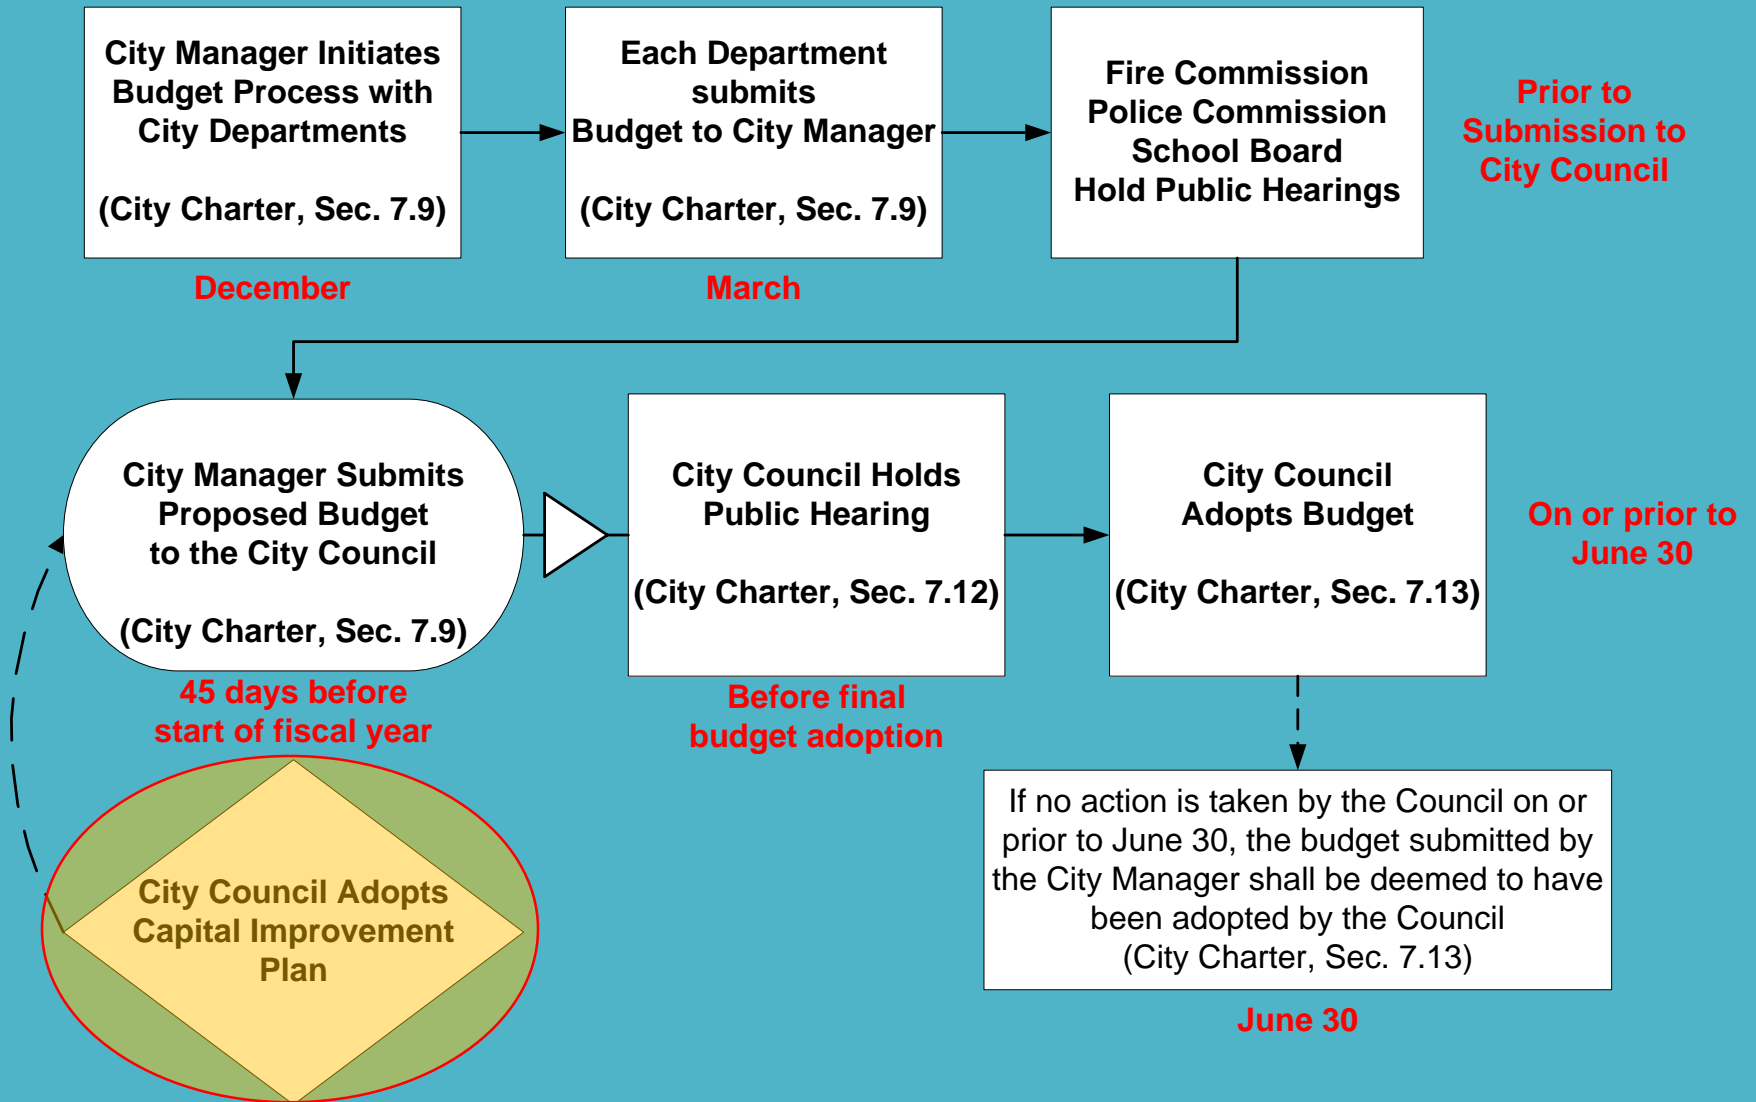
City Manager Initiates Budget Process with City Departments

(City Charter, Sec. 7.9)

December

Each Department submits Budget to City Manager

(City Charter, Sec. 7.9)

March

Fire Commission
Police Commission
School Board
Hold Public Hearings

Prior to Submission to City Council

City Manager Submits Proposed Budget to the City Council

(City Charter, Sec. 7.9)

45 days before start of fiscal year

City Council Holds Public Hearing

(City Charter, Sec. 7.12)

Before final budget adoption

City Council Adopts Budget

(City Charter, Sec. 7.13)

On or prior to June 30

City Council Adopts Capital Improvement Plan

If no action is taken by the Council on or prior to June 30, the budget submitted by the City Manager shall be deemed to have been adopted by the Council
(City Charter, Sec. 7.13)

June 30